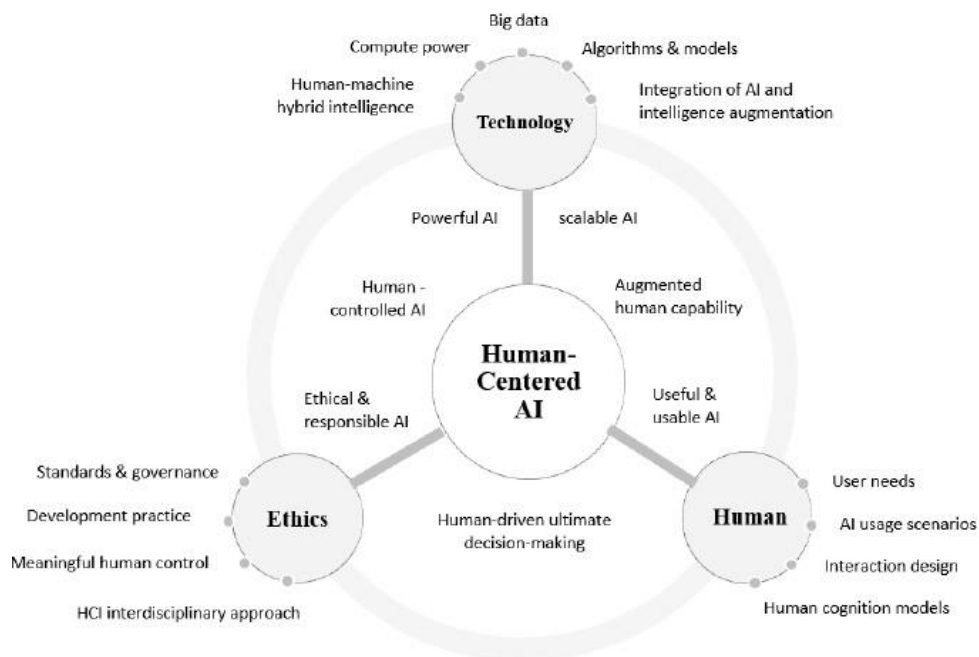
Big data

Compute power

Algorithms & models

Human-machine hybrid intelligence

Integration of AI and intelligence augmentation

Technology

Powerful AI

scalable AI

Human - controlled AI

Augmented human capability

Human-Centered AI

Ethical & responsible AI

Useful & usable AI

Standards & governance

Development practice

Meaningful human control

HCI interdisciplinary approach

Ethics

Human-driven ultimate decision-making

Human

User needs

AI usage scenarios

Interaction design

Human cognition models